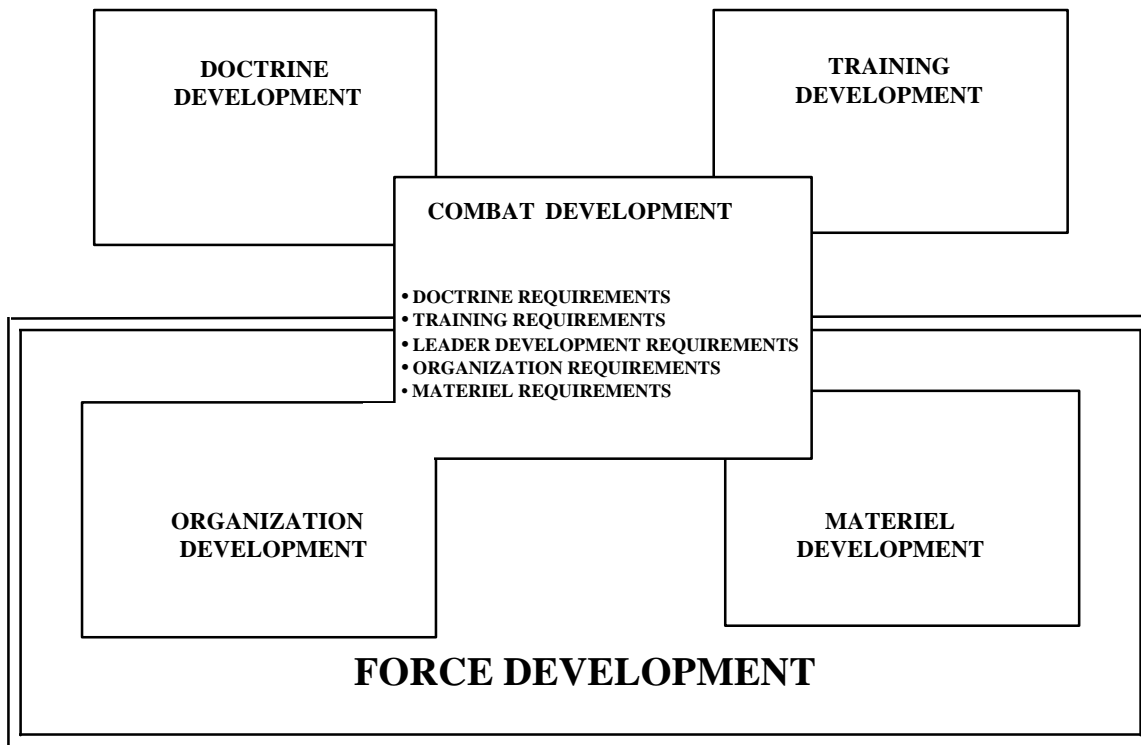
DOCTRINE DEVELOPMENT

TRAINING DEVELOPMENT

COMBAT DEVELOPMENT

• DOCTRINE REQUIREMENTS
• TRAINING REQUIREMENTS
• LEADER DEVELOPMENT REQUIREMENTS
• ORGANIZATION REQUIREMENTS
• MATERIEL REQUIREMENTS

ORGANIZATION DEVELOPMENT

MATERIEL DEVELOPMENT

FORCE DEVELOPMENT